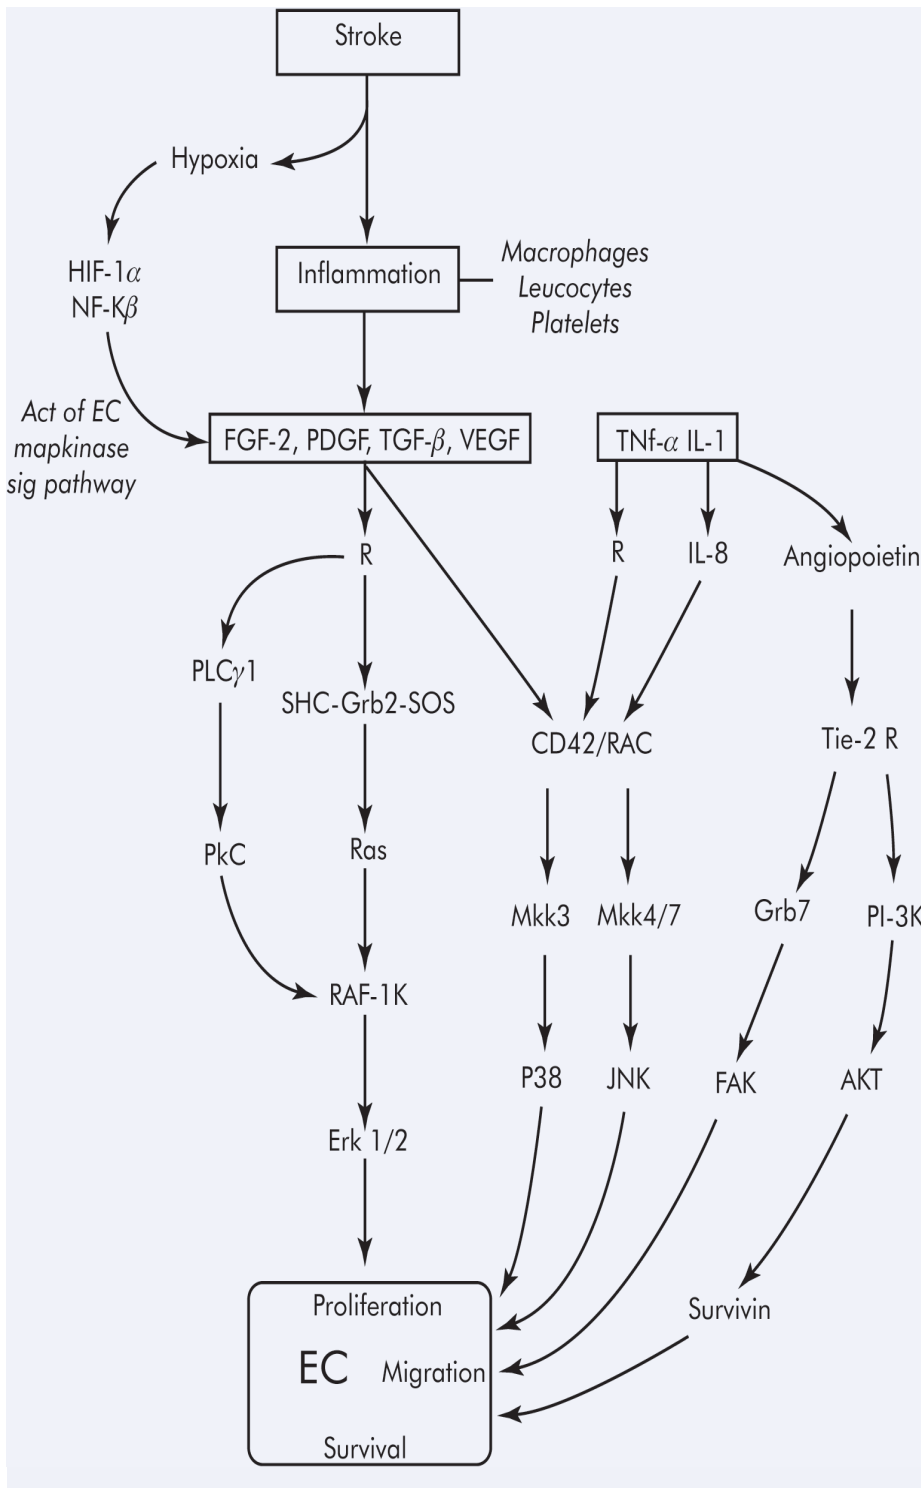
Stroke

Hypoxia

HIF-1$\alpha$
NF-K$\beta$

Inflammation

Macrophages
Leucocytes
Platelets

Act of EC
mapkinase
sig pathway

FGF-2, PDGF, TGF-$\beta$, VEGF

TNf-$\alpha$ IL-1

R

R

IL-8

Angiopoietin

PLC$\gamma$1

SHC-Grb2-SOS

CD42/RAC

Tie-2 R

PkC

Ras

Mkk3

Mkk4/7

Grb7

PI-3K

RAF-1K

P38

JNK

FAK

AKT

Erk 1/2

Survivin

Proliferation

EC

Migration

Survival